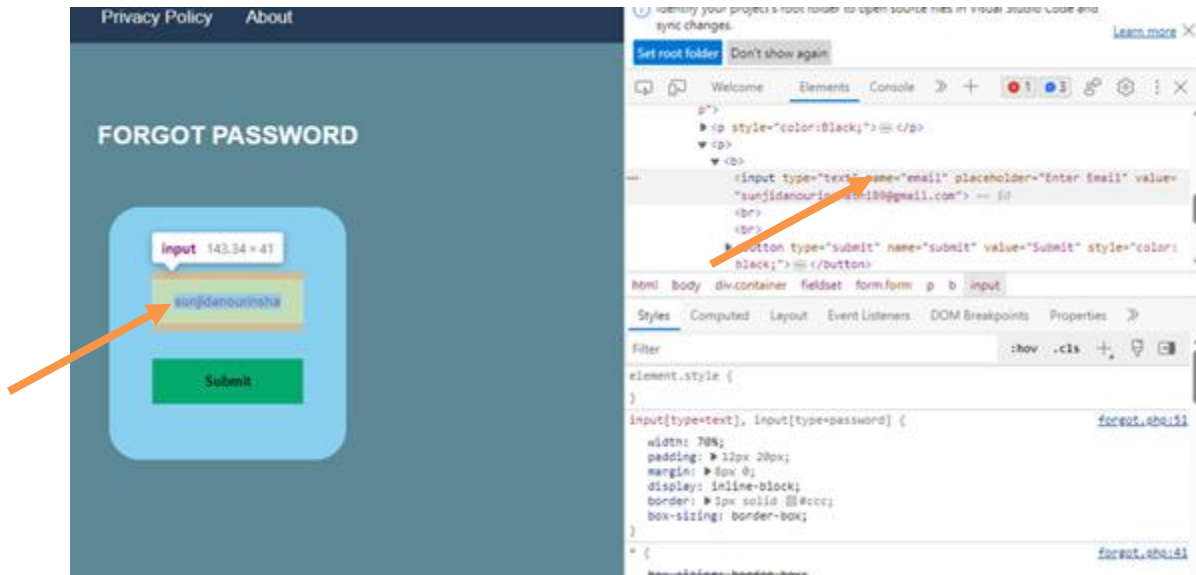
Privacy Policy About

FORGOT PASSWORD

input 143.34 × 41

sunjidanourinsha

Submit

Identify your project's root folder to open source files in Visual Studio Code and sync changes.

Learn more ×

Set root folder Don't show again

Welcome Elements Console 1 3

p">
▶<p style="color:Black;">…</p>
▼<p>
▼<b>
<input type="text" name="email" placeholder="Enter Email" value="sunjidanourin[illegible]180@gmail.com"> == $0
<br>
<br>
▶<button type="submit" name="submit" value="Submit" style="color:black;">…</button>

html body div.container fieldset form.form p b input

Styles Computed Layout Event Listeners DOM Breakpoints Properties

Filter :hov .cls

element.style {
}

input[type=text], input[type=password] { forgot.php:51
width: 70%;
padding: ▶ 12px 20px;
margin: ▶ 8px 0;
display: inline-block;
border: ▶ 1px solid #ccc;
box-sizing: border-box;
}

* { forgot.php:41